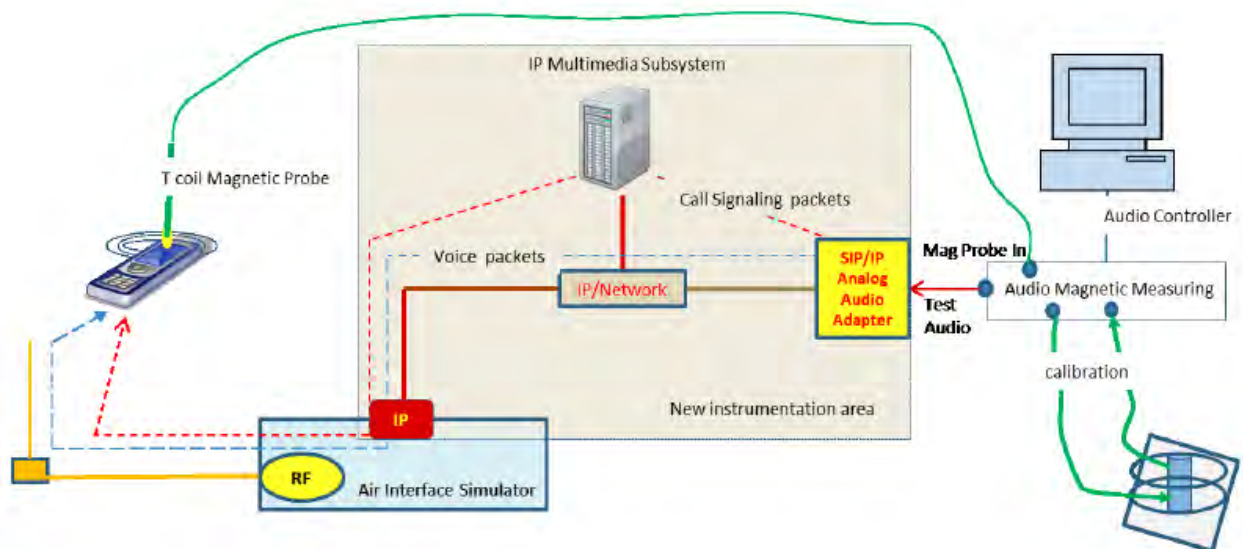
IP Multimedia Subsystem

T coil Magnetic Probe

Call Signaling packets

Audio Controller

Voice packets

SIP/IP Analog Audio Adapter

Mag Probe In

IP/Network

Test Audio

Audio Magnetic Measuring

calibration

IP

New instrumentation area

RF

Air Interface Simulator